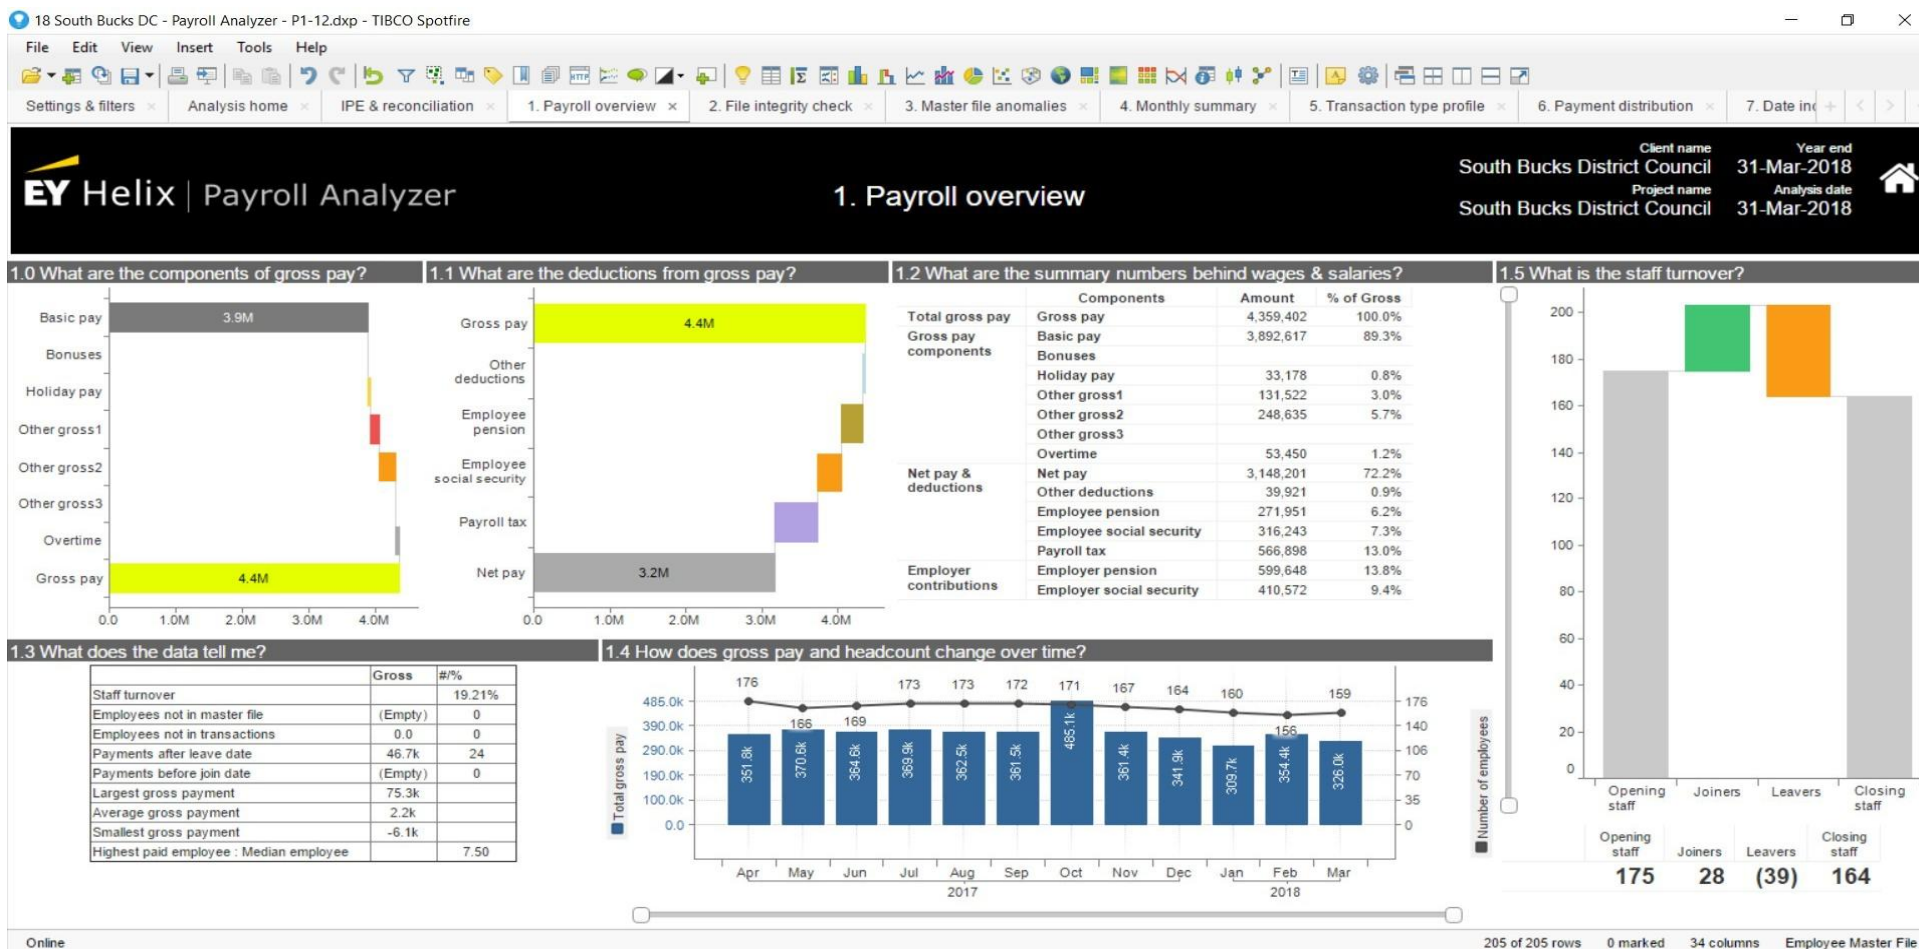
18 South Bucks DC - Payroll Analyzer - P1-12.dxp - TIBCO Spotfire

File Edit View Insert Tools Help

Settings & filters | Analysis home | IPE & reconciliation | 1. Payroll overview | 2. File integrity check | 3. Master file anomalies | 4. Monthly summary | 5. Transaction type profile | 6. Payment distribution | 7. Date inc

EY Helix | Payroll Analyzer

1. Payroll overview

Client name
South Bucks District Council
Year end
31-Mar-2018
Project name
South Bucks District Council
Analysis date
31-Mar-2018

1.0 What are the components of gross pay?

Basic pay 3.9M
Bonuses
Holiday pay
Other gross1
Other gross2
Other gross3
Overtime
Gross pay 4.4M
0.0 1.0M 2.0M 3.0M 4.0M

1.1 What are the deductions from gross pay?

Gross pay 4.4M
Other deductions
Employee pension
Employee social security
Payroll tax
Net pay 3.2M
0.0 1.0M 2.0M 3.0M 4.0M

1.2 What are the summary numbers behind wages & salaries?

| | Components | Amount | % of Gross |
|---|---|---|---|
| Total gross pay | Gross pay | 4,359,402 | 100.0% |
| Gross pay components | Basic pay | 3,892,617 | 89.3% |
| | Bonuses | | |
| | Holiday pay | 33,178 | 0.8% |
| | Other gross1 | 131,522 | 3.0% |
| | Other gross2 | 248,635 | 5.7% |
| | Other gross3 | | |
| | Overtime | 53,450 | 1.2% |
| Net pay & deductions | Net pay | 3,148,201 | 72.2% |
| | Other deductions | 39,921 | 0.9% |
| | Employee pension | 271,951 | 6.2% |
| | Employee social security | 316,243 | 7.3% |
| | Payroll tax | 566,898 | 13.0% |
| Employer contributions | Employer pension | 599,648 | 13.8% |
| | Employer social security | 410,572 | 9.4% |

1.5 What is the staff turnover?

200 180 160 140 120 100 80 60 40 20 0
Opening staff Joiners Leavers Closing staff

| Opening staff | Joiners | Leavers | Closing staff |
|---|---|---|---|
| 175 | 28 | (39) | 164 |

1.3 What does the data tell me?

| | Gross | #/% |
|---|---|---|
| Staff turnover | | 19.21% |
| Employees not in master file | (Empty) | 0 |
| Employees not in transactions | 0.0 | 0 |
| Payments after leave date | 46.7k | 24 |
| Payments before join date | (Empty) | 0 |
| Largest gross payment | 75.3k | |
| Average gross payment | 2.2k | |
| Smallest gross payment | -6.1k | |
| Highest paid employee : Median employee | | 7.50 |

1.4 How does gross pay and headcount change over time?

Total gross pay
485.0k 390.0k 290.0k 190.0k 100.0k 0.0
Number of employees
176 140 106 70 35 0

176 166 169 173 173 172 171 167 164 160 156 159
351.8k 370.6k 364.6k 369.9k 362.5k 361.5k 485.1k 361.4k 341.9k 309.7k 354.4k 326.0k
Apr May Jun Jul Aug Sep Oct Nov Dec Jan Feb Mar
2017 2018

Online
205 of 205 rows 0 marked 34 columns Employee Master File